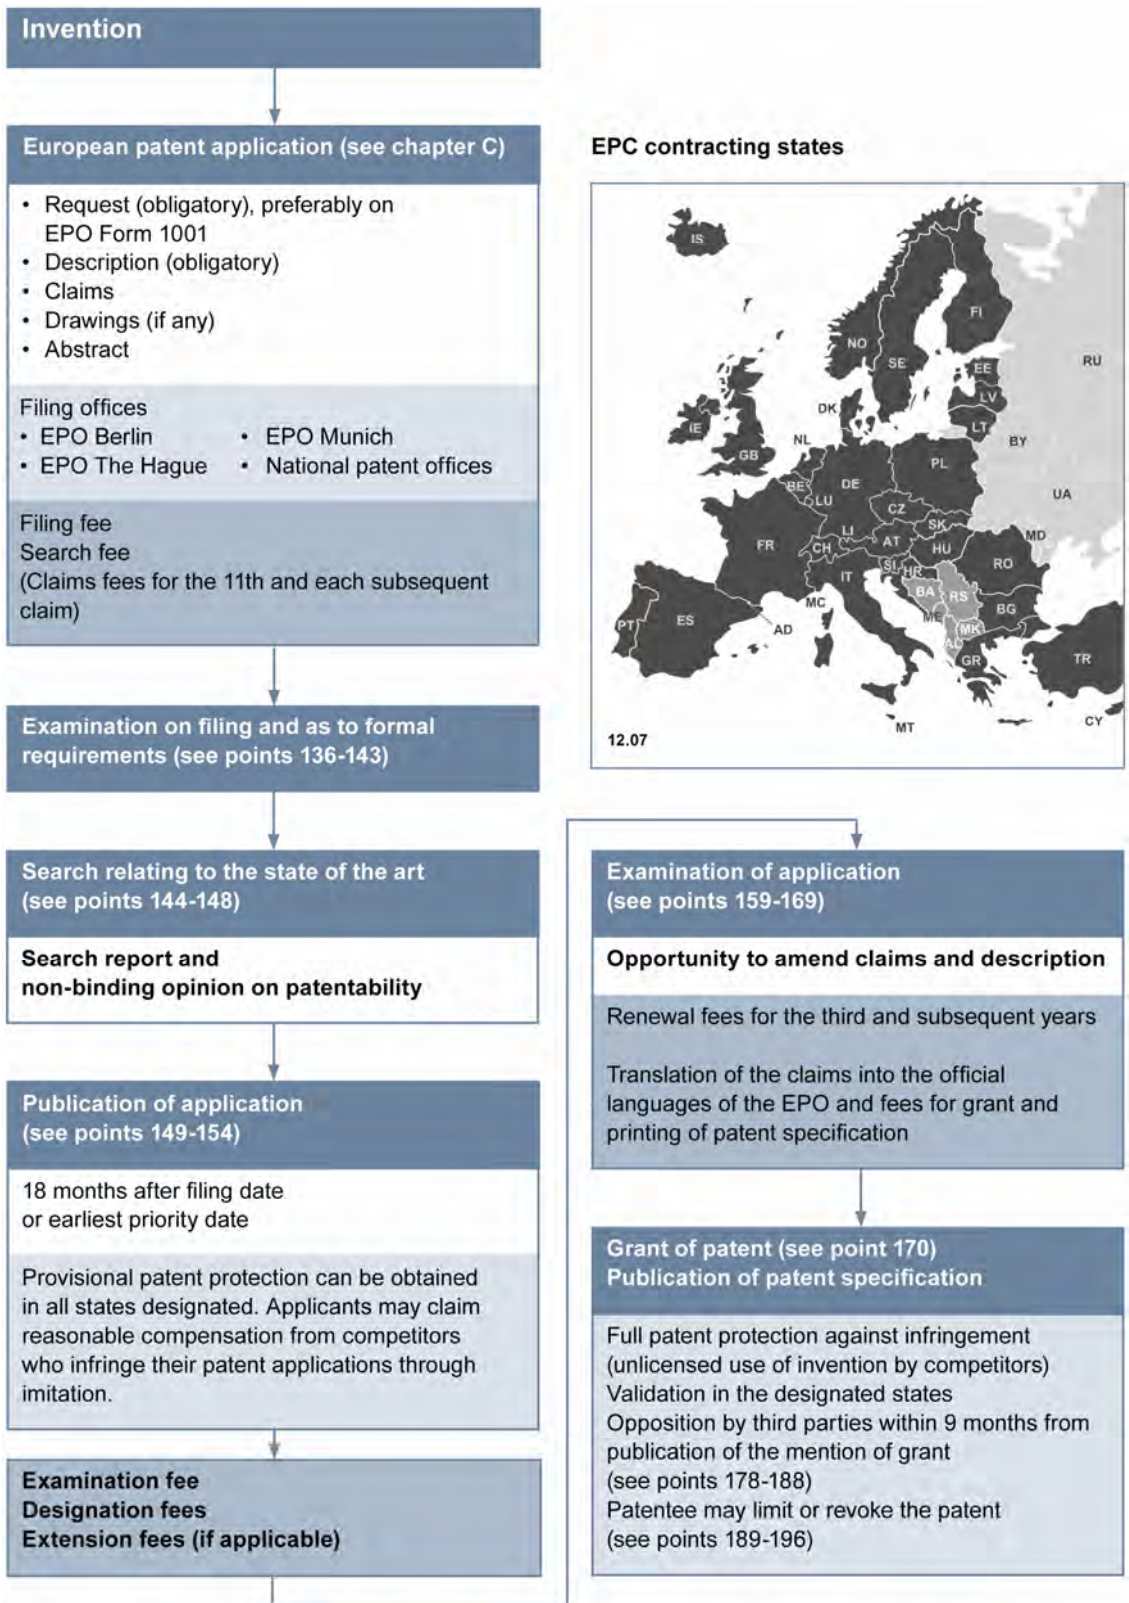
Invention

European patent application (see chapter C)

- Request (obligatory), preferably on EPO Form 1001
- Description (obligatory)
- Claims
- Drawings (if any)
- Abstract

Filing offices
- EPO Berlin
- EPO The Hague
- EPO Munich
- National patent offices

Filing fee
Search fee
(Claims fees for the 11th and each subsequent claim)

Examination on filing and as to formal requirements (see points 136-143)

Search relating to the state of the art (see points 144-148)

Search report and non-binding opinion on patentability

Publication of application (see points 149-154)

18 months after filing date or earliest priority date

Provisional patent protection can be obtained in all states designated. Applicants may claim reasonable compensation from competitors who infringe their patent applications through imitation.

Examination fee
Designation fees
Extension fees (if applicable)

EPC contracting states

IS FI NO SE EE RU LV DK LT IE BY GB NL PL BE DE LU UA CZ SK MD FR LI AT HU CH RO SI HR IT BA RS MC BG ME MK PT ES AD AL GR TR MT CY

12.07

Examination of application (see points 159-169)

Opportunity to amend claims and description

Renewal fees for the third and subsequent years

Translation of the claims into the official languages of the EPO and fees for grant and printing of patent specification

Grant of patent (see point 170)
Publication of patent specification

Full patent protection against infringement (unlicensed use of invention by competitors)
Validation in the designated states
Opposition by third parties within 9 months from publication of the mention of grant (see points 178-188)
Patentee may limit or revoke the patent (see points 189-196)